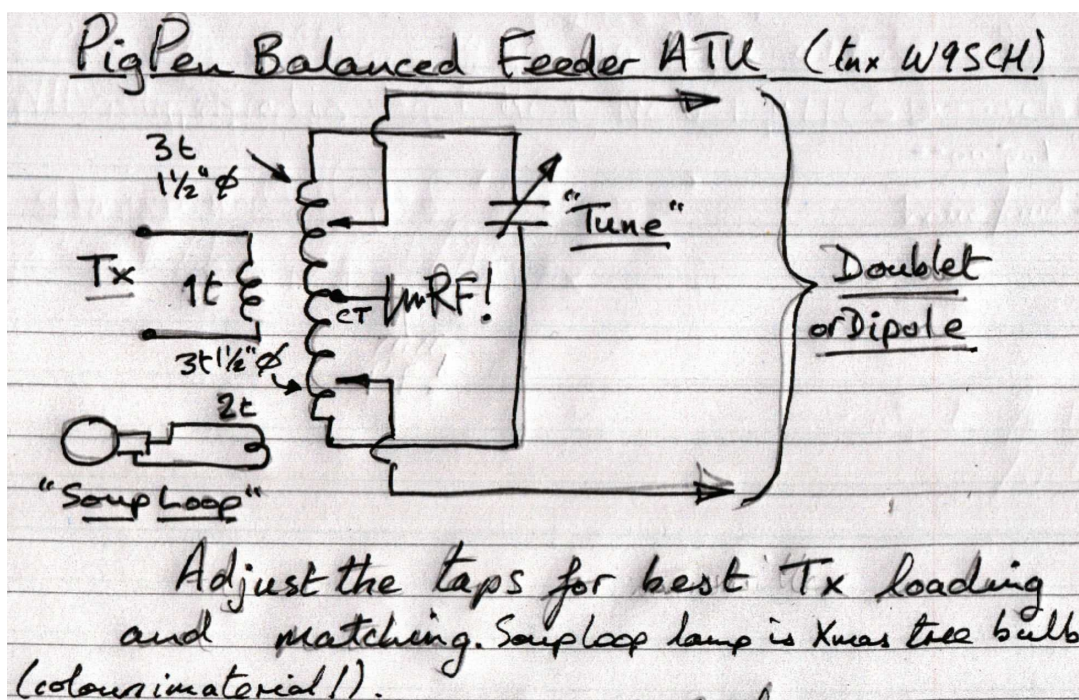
PigPen Balanced Feeder ATU (tnx W9SCH)

3t 1½" ϕ

Tx

1t

CT

RF!

"Tune"

Doublet or Dipole

3t 1½" ϕ

2t

"Soup Loop"

Adjust the taps for best Tx loading and matching. Souploop lamp is Xmas tree bulb (colourimaterial!).